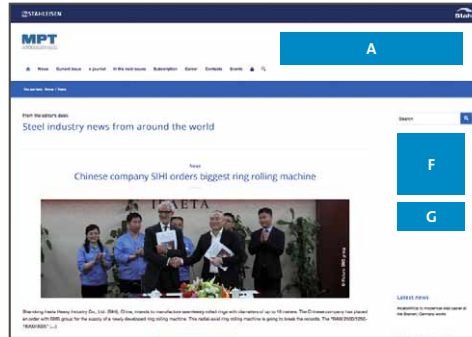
STAHLEISEN

Stahl

MPT

A

News Current issue e-journal In the next issues Subscription Career Contacts Events

You are here: Home / News

From the editor's desk

Steel industry news from around the world

News

Chinese company SIHI orders biggest ring rolling machine

TAETA

Photo: SMS group

Shandong Iraeta Heavy Industry Co., Ltd. (SIHI), China, intends to manufacture seamlessly rolled rings with diameters of up to 16 meters. The Chinese company has placed an order with SMS group for the supply of a newly developed ring rolling machine. This radial-axial ring rolling machine is going to break the records. The "RAW 2500/1250-16000/600" [...]

Search

F

G

Latest news

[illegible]